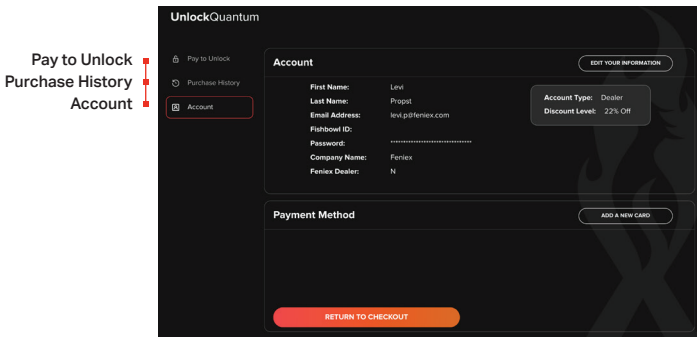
Pay to Unlock
Purchase History
Account

UnlockQuantum

Pay to Unlock
Purchase History
Account

Account
EDIT YOUR INFORMATION

First Name: Levi
Last Name: Propst
Email Address: levi.p@feniex.com
Fishbowl ID:
Password: ••••••••••••••••••••••••••••••••
Company Name: Feniex
Feniex Dealer: N

Account Type: Dealer
Discount Level: 22% Off

Payment Method
ADD A NEW CARD

RETURN TO CHECKOUT